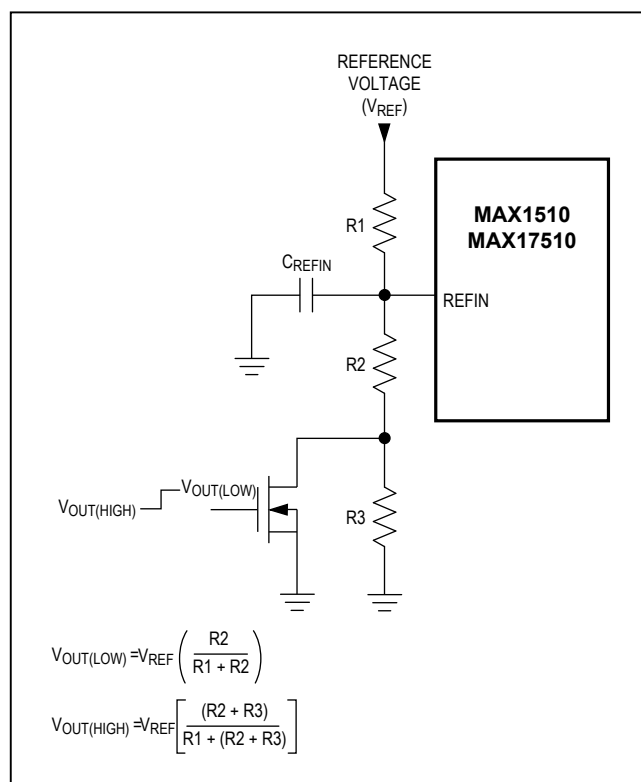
REFERENCE VOLTAGE ($V_{REF}$)

R1

MAX1510
MAX17510

$C_{REFIN}$

REFIN

R2

$V_{OUT(HIGH)}$

$V_{OUT(LOW)}$

R3

$V_{OUT(LOW)} = V_{REF}\left(\frac{R2}{R1 + R2}\right)$

$V_{OUT(HIGH)} = V_{REF}\left[\frac{(R2 + R3)}{R1 + (R2 + R3)}\right]$